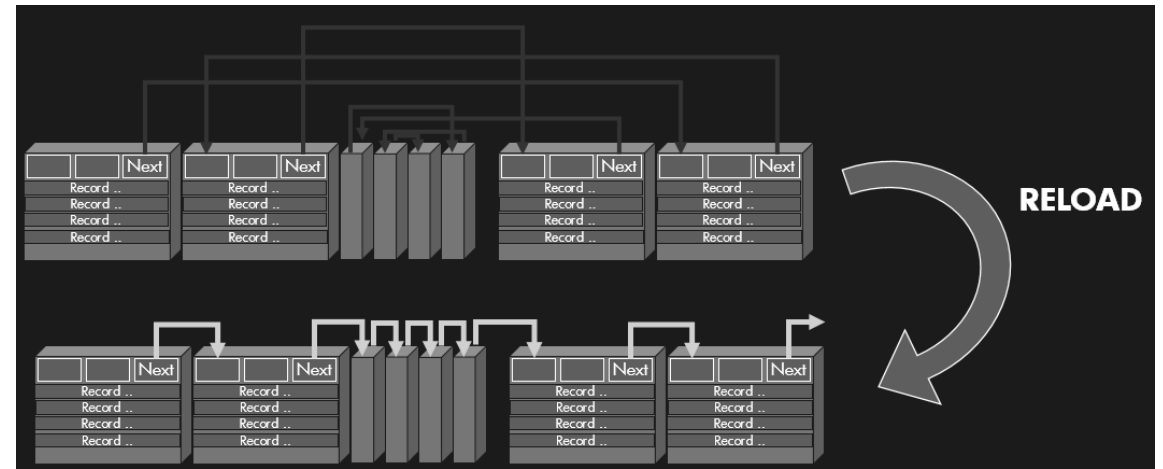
Next
Record ..
Record ..
Record ..
Record ..

Next
Record ..
Record ..
Record ..
Record ..

Next
Record ..
Record ..
Record ..
Record ..

Next
Record ..
Record ..
Record ..
Record ..

RELOAD

Next
Record ..
Record ..
Record ..
Record ..

Next
Record ..
Record ..
Record ..
Record ..

Next
Record ..
Record ..
Record ..
Record ..

Next
Record ..
Record ..
Record ..
Record ..